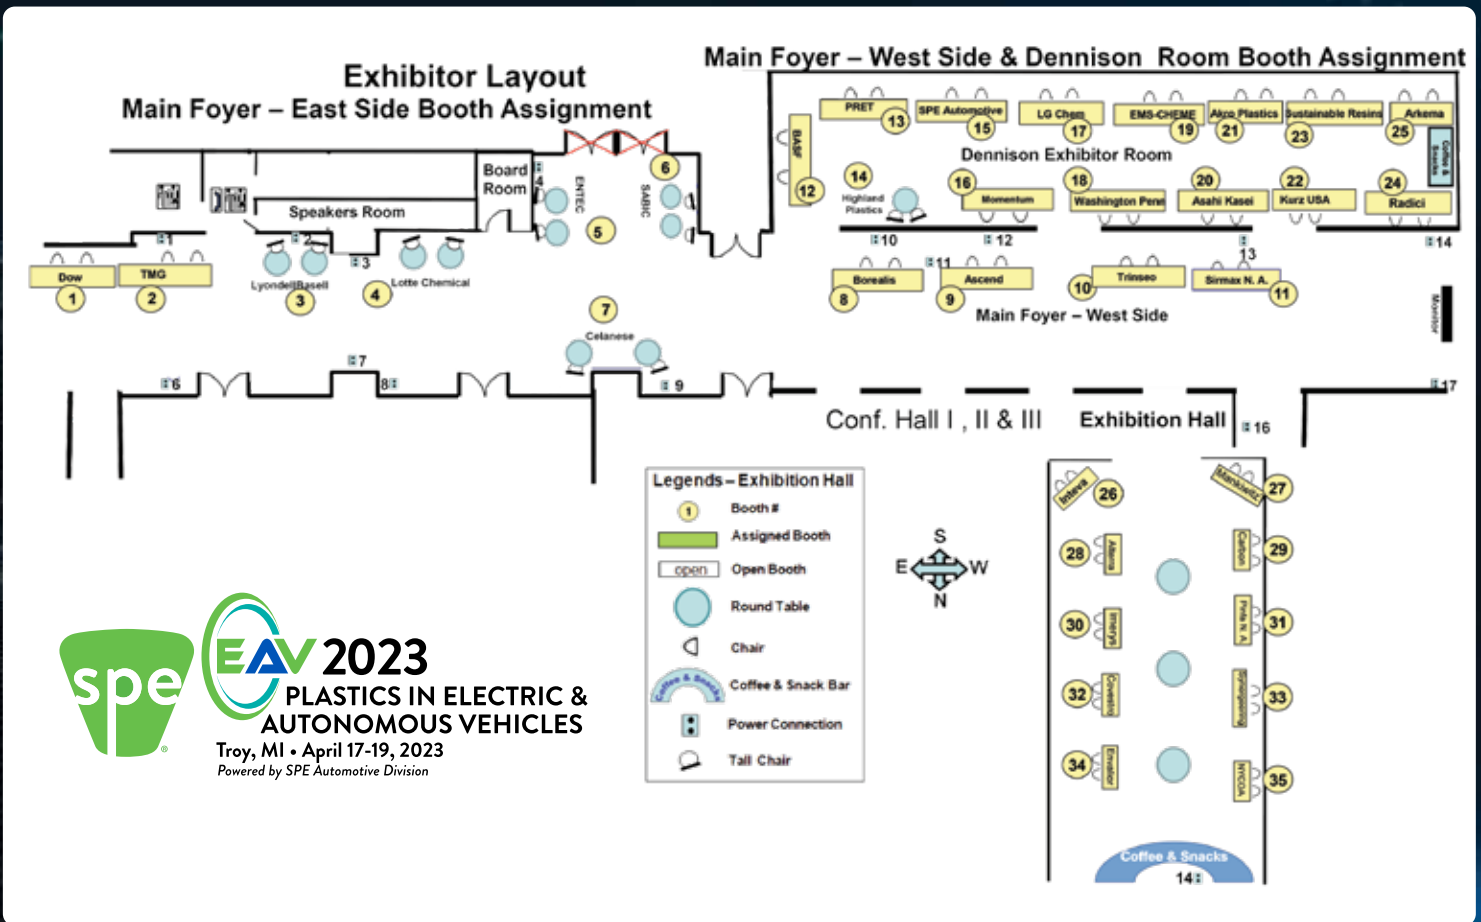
Exhibitor Layout
Main Foyer – East Side Booth Assignment

Main Foyer – West Side & Dennison Room Booth Assignment

Board Room

Speakers Room

ENTEC

SABIC

Dow 1
TMG 2
LyondellBasell 3
4 Lotte Chemical
5
6
7 Celanese

1 2 3 4 6 7 8 9

BASF 12
PRET 13
SPE Automotive 15
LG Chem 17
EMS-CHEMIE 19
Akro Plastics 21
Sustainable Resins 23
Arkema 25
Coffee & Snacks

Dennison Exhibitor Room

14 Highland Plastics
16 Momentum
18 Washington Penn
20 Asahi Kasei
22 Kurz USA
24 Radici

10 12 13 14 11

Borealis 8
Ascend 9
Trinseo 10
Sirmax N. A. 11

Main Foyer – West Side

Monitor

17

Conf. Hall I , II & III

Exhibition Hall

16

Legends – Exhibition Hall
1 Booth #
Assigned Booth
open Open Booth
Round Table
Chair
Coffee & Snacks Coffee & Snack Bar
Power Connection
Tall Chair

S
E W
N

Inteva 26
Mankiewicz 27
28 Altera
Carbon 29
30 Imerys
Pirelli N. A. 31
32 Covestro
33
34 Envalior
NYCOA 35

Coffee & Snacks
14

spe®

EAV 2023
PLASTICS IN ELECTRIC & AUTONOMOUS VEHICLES
Troy, MI • April 17-19, 2023
Powered by SPE Automotive Division